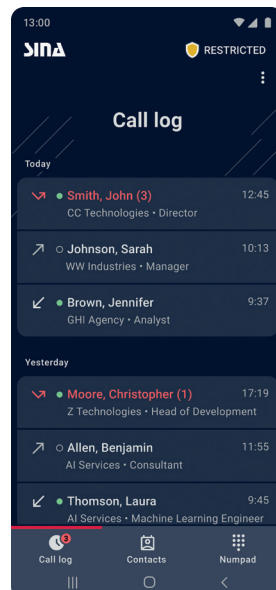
13:00

SINA

RESTRICTED

Call log

Today

Smith, John (3)
CC Technologies • Director
12:45

Johnson, Sarah
WW Industries • Manager
10:13

Brown, Jennifer
GHI Agency • Analyst
9:37

Yesterday

Moore, Christopher (1)
Z Technologies • Head of Development
17:19

Allen, Benjamin
AI Services • Consultant
11:55

Thomson, Laura
AI Services • Machine Learning Engineer
9:45

3
Call log

Contacts

Numpad